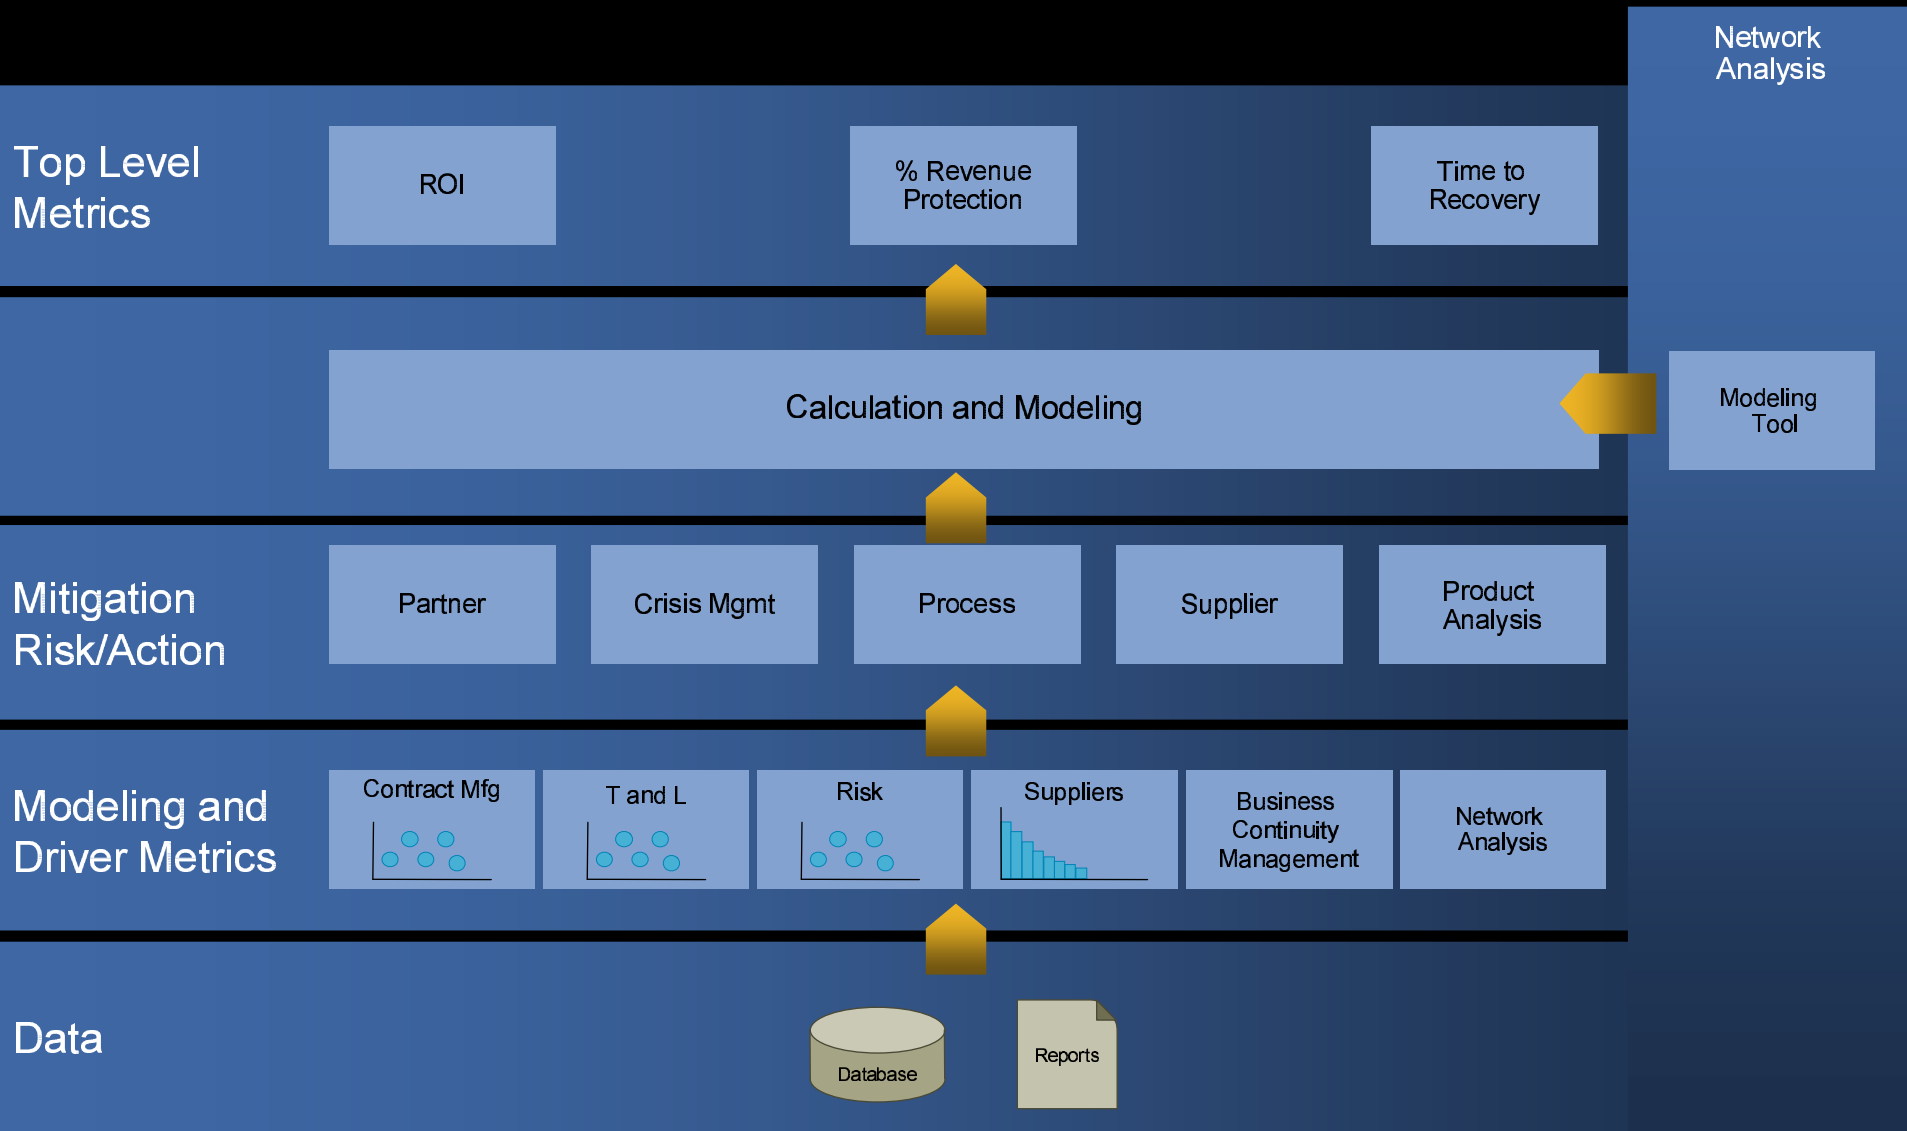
Network Analysis

Top Level Metrics

ROI

% Revenue Protection

Time to Recovery

Calculation and Modeling

Modeling Tool

Mitigation Risk/Action

Partner

Crisis Mgmt

Process

Supplier

Product Analysis

Modeling and Driver Metrics

Contract Mfg

T and L

Risk

Suppliers

Business Continuity Management

Network Analysis

Data

Database

Reports